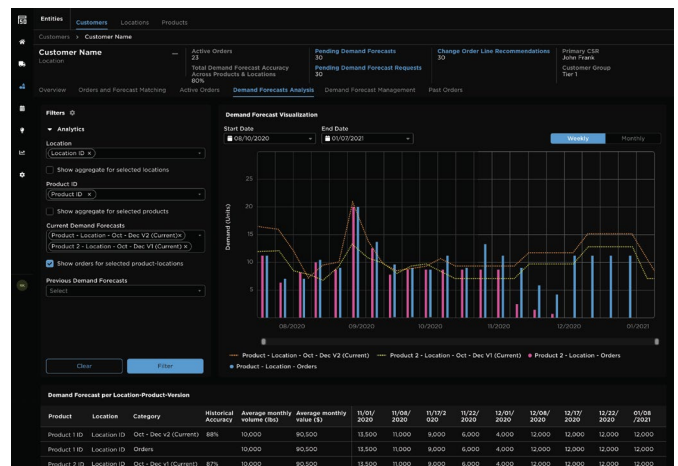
Entities Customers Locations Products

Customers > Customer Name

Customer Name
Location

Active Orders
23

Total Demand Forecast Accuracy Across Products & Locations
80%

Pending Demand Forecasts
30

Pending Demand Forecast Requests
30

Change Order Line Recommendations
30

Primary CSR
John Frank

Customer Group
Tier 1

Overview Orders and Forecast Matching Active Orders Demand Forecasts Analysis Demand Forecast Management Past Orders

Filters

Analytics

Location
Location ID ×

Show aggregate for selected locations

Product ID
Product ID ×

Show aggregate for selected products

Current Demand Forecasts
Product - Location - Oct - Dec V2 (Current)×
Product 2 - Location - Oct - Dec V1 (Current)×

Show orders for selected product-locations

Previous Demand Forecasts
Select

Clear Filter

Demand Forecast Visualization

Start Date
08/10/2020

End Date
01/07/2021

Weekly Monthly

Demand (Units)

25
20
15
10
5

08/2020 09/2020 10/2020 11/2020 12/2020 01/2021

Product - Location - Oct - Dec V2 (Current) Product 2 - Location - Oct - Dec V1 (Current) Product 2 - Location - Orders
Product - Location - Orders

Demand Forecast per Location-Product-Version

| Product | Location | Category | Historical Accuracy | Average monthly volume (lbs) | Average monthly value ($) | 11/01/2020 | 11/08/2020 | 11/17/2020 | 11/22/2020 | 12/01/2020 | 12/08/2020 | 12/17/2020 | 12/22/2020 | 01/08/2021 |
|---|---|---|---|---|---|---|---|---|---|---|---|---|---|---|
| Product 1 ID | Location ID | Oct - Dec v2 (Current) | 88% | 10,000 | 90,500 | 13,500 | 11,000 | 9,000 | 6,000 | 4,000 | 12,000 | 12,000 | 12,000 | 12,000 |
| Product 1 ID | Location ID | Orders | | 10,000 | 90,500 | 13,500 | 11,000 | 9,000 | 6,000 | 4,000 | 12,000 | 12,000 | 12,000 | 12,000 |
| Product 2 ID | Location ID | Oct - Dec v1 (Current) | 87% | 10,000 | 90,500 | 13,500 | 11,000 | 9,000 | 6,000 | 4,000 | 12,000 | 12,000 | 12,000 | 12,000 |